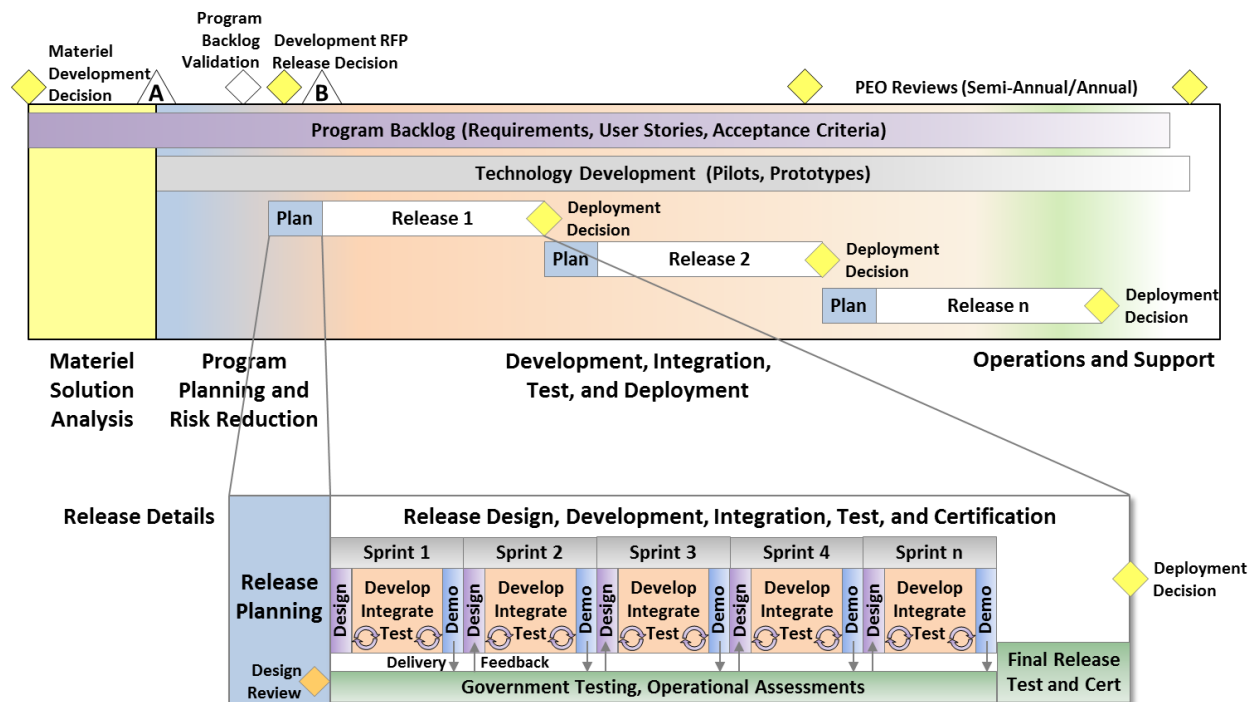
Materiel Development Decision

A

Program Backlog Validation

Development RFP Release Decision

B

PEO Reviews (Semi-Annual/Annual)

Program Backlog (Requirements, User Stories, Acceptance Criteria)

Technology Development (Pilots, Prototypes)

Plan

Release 1

Deployment Decision

Plan

Release 2

Deployment Decision

Plan

Release n

Deployment Decision

Materiel Solution Analysis

Program Planning and Risk Reduction

Development, Integration, Test, and Deployment

Operations and Support

Release Details

Release Planning

Release Design, Development, Integration, Test, and Certification

| Sprint 1 | Sprint 2 | Sprint 3 | Sprint 4 | Sprint n |
|---|---|---|---|---|
| Design Develop Integrate Test Demo | Design Develop Integrate Test Demo | Design Develop Integrate Test Demo | Design Develop Integrate Test Demo | Design Develop Integrate Test Demo |

Deployment Decision

Delivery

Feedback

Design Review

Government Testing, Operational Assessments

Final Release Test and Cert